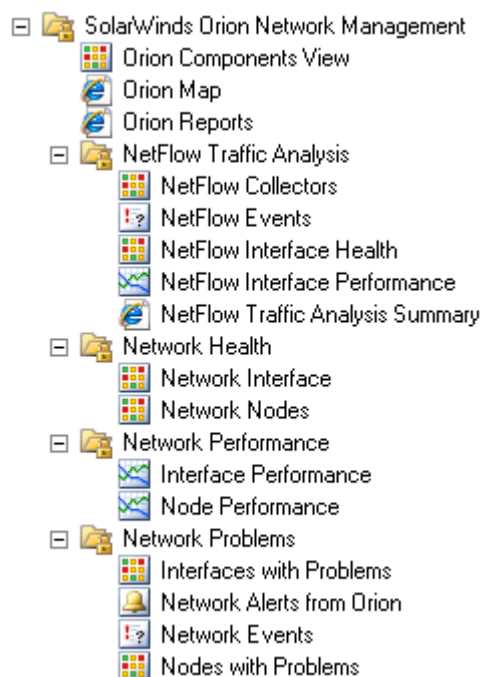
SolarWinds Orion Network Management
Orion Components View
Orion Map
Orion Reports
NetFlow Traffic Analysis
NetFlow Collectors
NetFlow Events
NetFlow Interface Health
NetFlow Interface Performance
NetFlow Traffic Analysis Summary
Network Health
Network Interface
Network Nodes
Network Performance
Interface Performance
Node Performance
Network Problems
Interfaces with Problems
Network Alerts from Orion
Network Events
Nodes with Problems